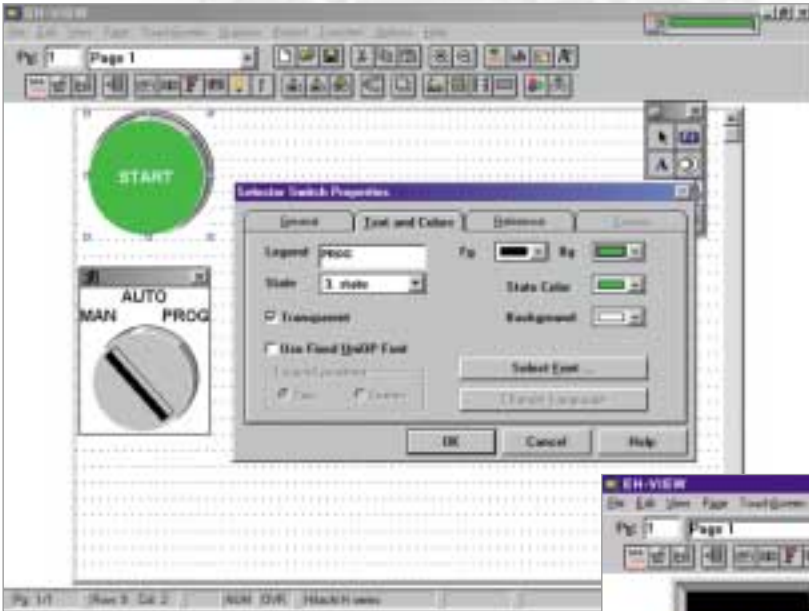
EH-VIEW

File Edit View Page Touchscreen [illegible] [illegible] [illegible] Options Help

Pg: 1 Page 1

START

AUTO

MAN PROG

Selector Switch Properties

General Text and Colors Reference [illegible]

Legend PROG

State 3 state

Fg Bg

State Color

Transparent

Background

Use Fixed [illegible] Font

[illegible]

Select Font ...

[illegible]

OK Cancel Help

EH-VIEW

File Edit View Page TouchScreen

Pg: 1 Page 1

Pg: 1/1 Row: 3 Col: 2 NUM OVR Hitachi Hi-view